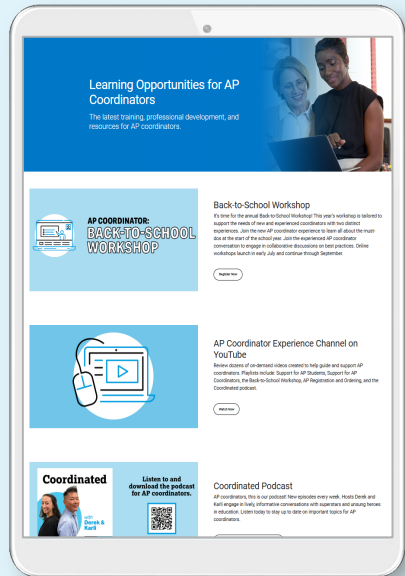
Learning Opportunities for AP Coordinators

The latest training, professional development, and resources for AP coordinators.

AP COORDINATOR:
BACK-TO-SCHOOL WORKSHOP

Back-to-School Workshop

It's time for the annual Back-to-School Workshop! This year's workshop is tailored to support the needs of new and experienced coordinators with two distinct experiences. Join the new AP coordinator experience to learn all about the must-dos at the start of the school year. Join the experienced AP coordinator conversation to engage in collaborative discussions on best practices. Online workshops launch in early July and continue through September.

Register Now

AP Coordinator Experience Channel on YouTube

Review dozens of on-demand videos created to help guide and support AP coordinators. Playlists include: Support for AP Students, Support for AP Coordinators, the Back-to-School Workshop, AP Registration and Ordering, and the Coordinated podcast.

Watch Now

Coordinated
with Derek & Karli

Listen to and download the podcast for AP coordinators.

Coordinated Podcast

AP coordinators, this is our podcast! New episodes every week. Hosts Derek and Karli engage in lively, informative conversations with superstars and unsung heroes in education. Listen today to stay up to date on important topics for AP coordinators.